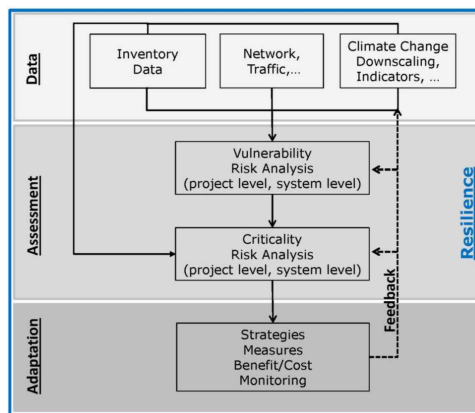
Data

Inventory Data

Network, Traffic,…

Climate Change Downscaling, Indicators, …

Assessment

Vulnerability Risk Analysis (project level, system level)

Criticality Risk Analysis (project level, system level)

Feedback

Resilience

Adaptation

Strategies Measures Benefit/Cost Monitoring